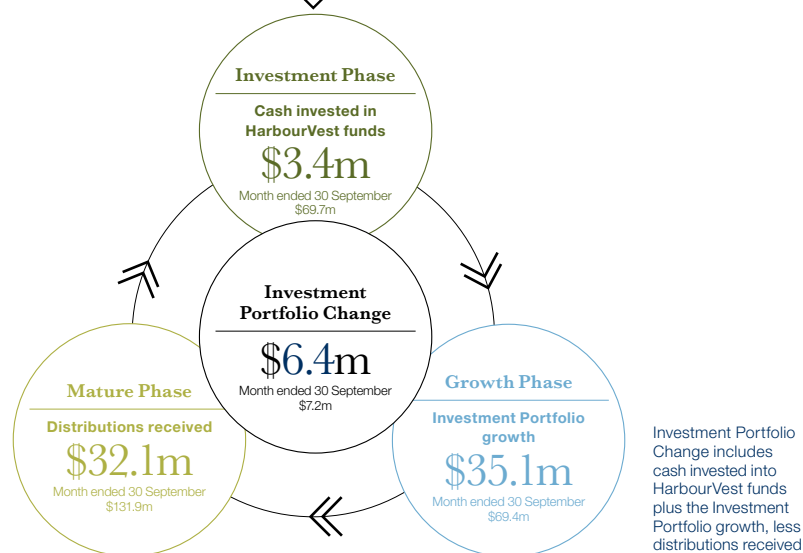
Investment Phase

Cash invested in HarbourVest funds

$3.4m

Month ended 30 September
$69.7m

Investment Portfolio Change

$6.4m

Month ended 30 September
$7.2m

Mature Phase

Distributions received

$32.1m

Month ended 30 September
$131.9m

Growth Phase

Investment Portfolio growth

$35.1m

Month ended 30 September
$69.4m

Investment Portfolio Change includes cash invested into HarbourVest funds plus the Investment Portfolio growth, less distributions received